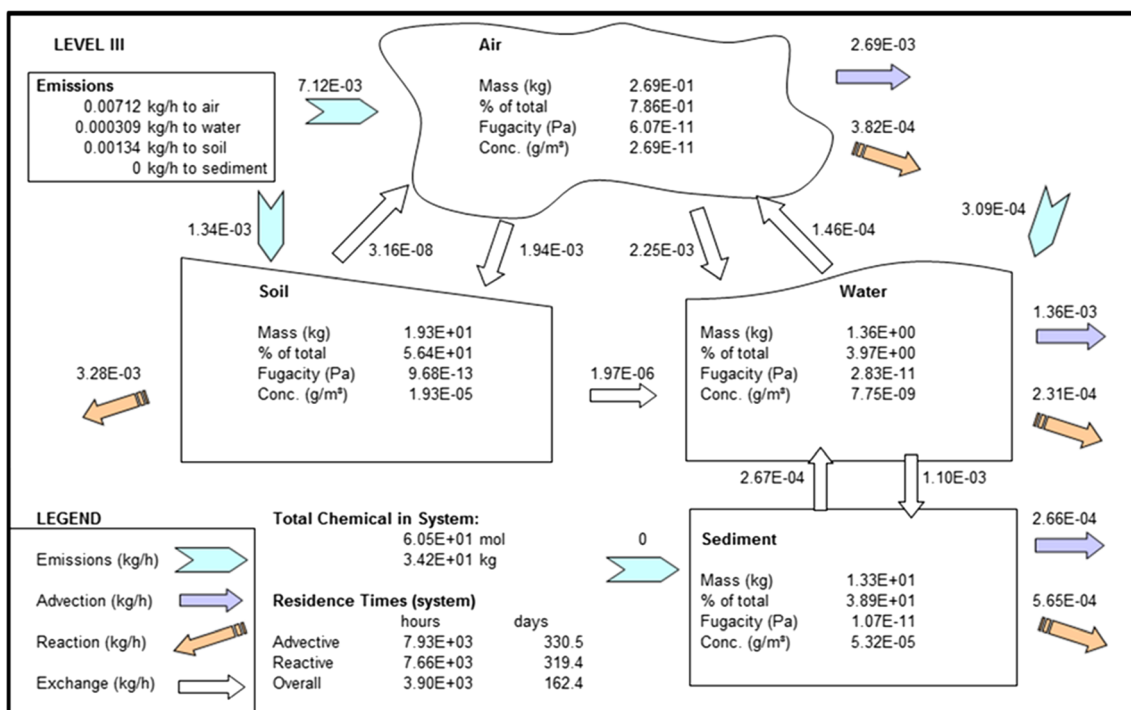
LEVEL III

Emissions
0.00712 kg/h to air
0.000309 kg/h to water
0.00134 kg/h to soil
0 kg/h to sediment

7.12E-03

Air

| Mass (kg) | 2.69E-01 |
|---|---|
| % of total | 7.86E-01 |
| Fugacity (Pa) | 6.07E-11 |
| Conc. (g/m³) | 2.69E-11 |

2.69E-03

3.82E-04

3.09E-04

1.34E-03

3.16E-08

1.94E-03

2.25E-03

1.46E-04

Soil

| Mass (kg) | 1.93E+01 |
|---|---|
| % of total | 5.64E+01 |
| Fugacity (Pa) | 9.68E-13 |
| Conc. (g/m³) | 1.93E-05 |

3.28E-03

1.97E-06

Water

| Mass (kg) | 1.36E+00 |
|---|---|
| % of total | 3.97E+00 |
| Fugacity (Pa) | 2.83E-11 |
| Conc. (g/m³) | 7.75E-09 |

1.36E-03

2.31E-04

2.67E-04

1.10E-03

LEGEND

Emissions (kg/h)

Advection (kg/h)

Reaction (kg/h)

Exchange (kg/h)

Total Chemical in System:
6.05E+01 mol
3.42E+01 kg

Residence Times (system)

| | hours | days |
|---|---|---|
| Advective | 7.93E+03 | 330.5 |
| Reactive | 7.66E+03 | 319.4 |
| Overall | 3.90E+03 | 162.4 |

0

Sediment

| Mass (kg) | 1.33E+01 |
|---|---|
| % of total | 3.89E+01 |
| Fugacity (Pa) | 1.07E-11 |
| Conc. (g/m³) | 5.32E-05 |

2.66E-04

5.65E-04